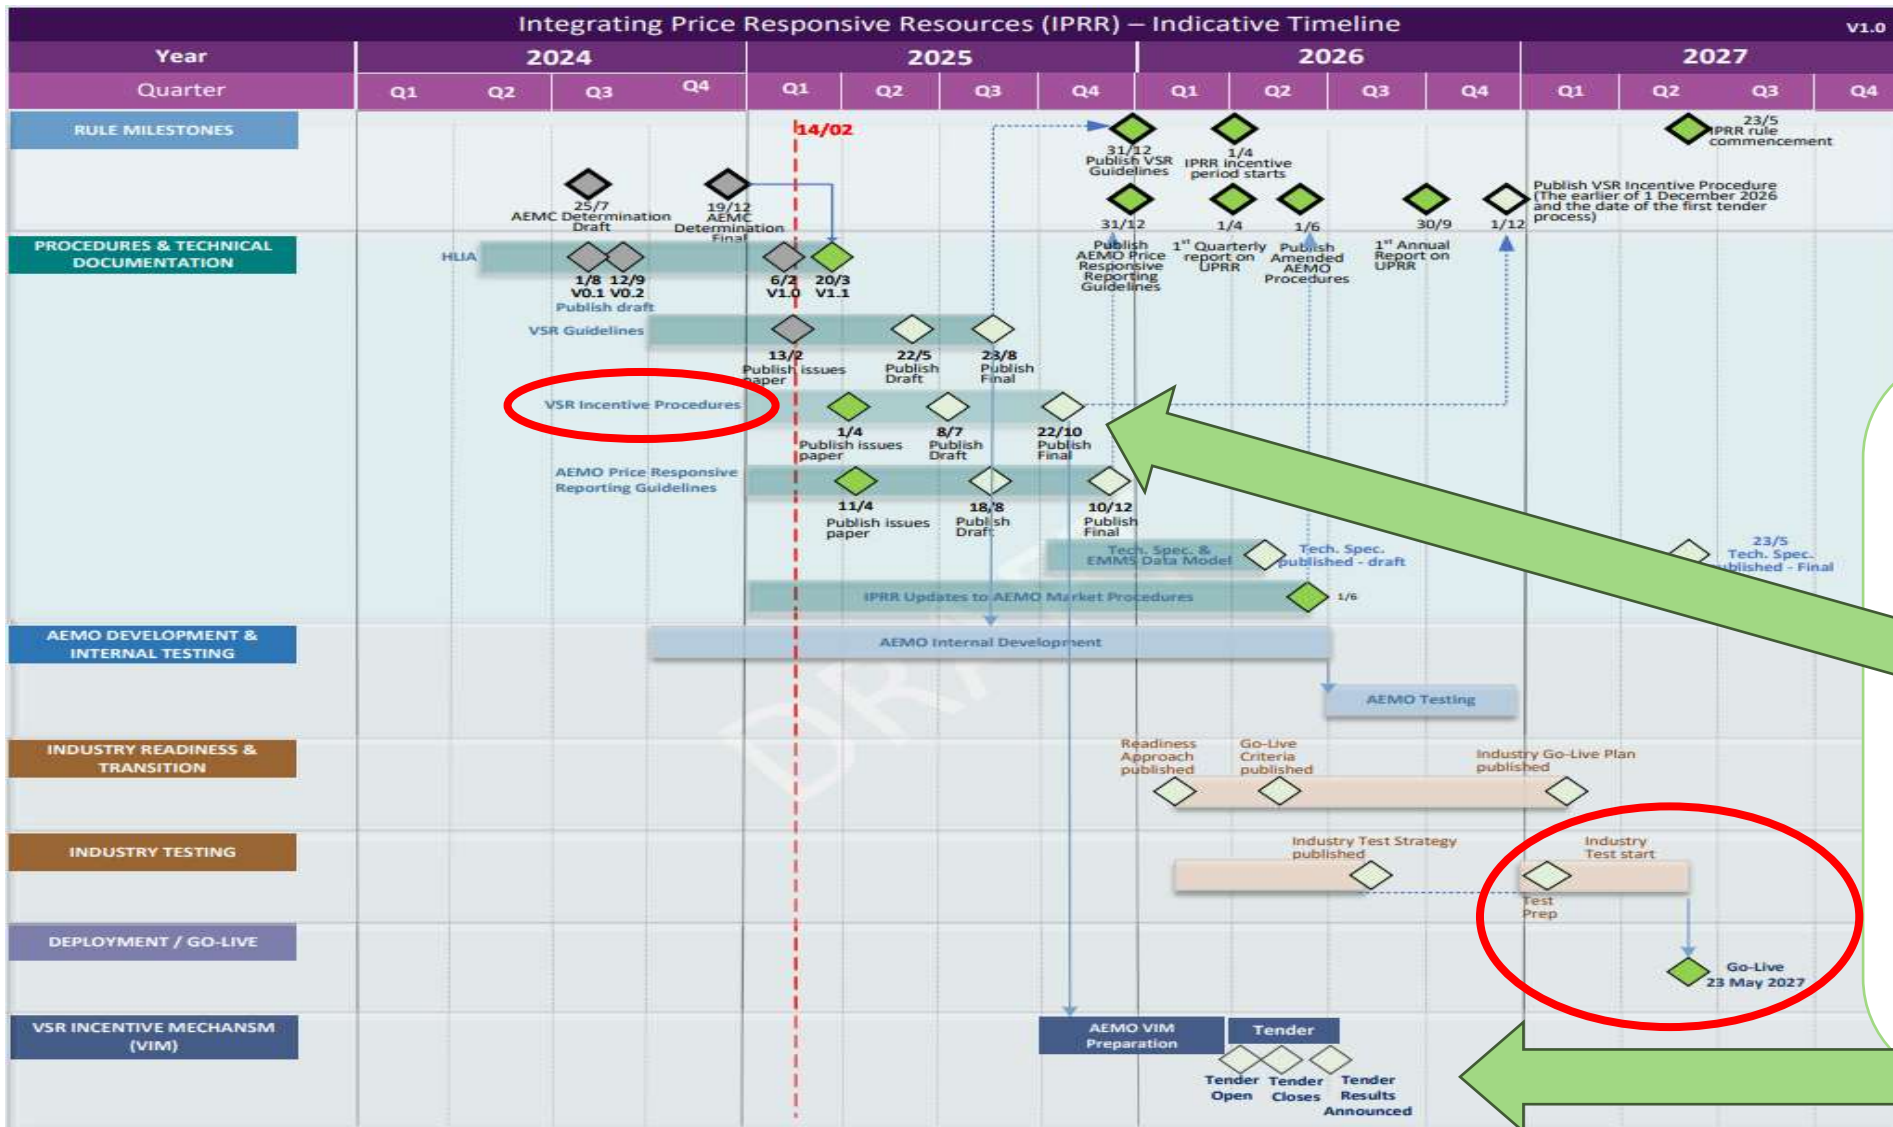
Integrating Price Responsive Resources (IPRR) – Indicative Timeline

V1.0

| Year | 2024 | | | | 2025 | | | | 2026 | | | | 2027 | | | |
|---|---|---|---|---|---|---|---|---|---|---|---|---|---|---|---|---|
| Quarter | Q1 | Q2 | Q3 | Q4 | Q1 | Q2 | Q3 | Q4 | Q1 | Q2 | Q3 | Q4 | Q1 | Q2 | Q3 | Q4 |

RULE MILESTONES

14/02

25/7 AEMC Determination Draft

19/12 AEMC Determination Final

31/12 Publish VSR Guidelines

1/4 IPRR incentive period starts

23/5 IPRR rule commencement

31/12 Publish AEMO Price Responsive Reporting Guidelines

1/4 1st Quarterly report on UPRR

1/6 Publish Amended AEMO Procedures

30/9 1st Annual Report on UPRR

1/12 Publish VSR Incentive Procedure (The earlier of 1 December 2026 and the date of the first tender process)

PROCEDURES & TECHNICAL DOCUMENTATION

HLIA

1/8 V0.1 12/9 V0.2 Publish draft

6/2 V1.0 20/3 V1.1

VSR Guidelines

13/2 Publish issues paper

22/5 Publish Draft

23/8 Publish Final

VSR Incentive Procedures

1/4 Publish issues paper

8/7 Publish Draft

22/10 Publish Final

AEMO Price Responsive Reporting Guidelines

11/4 Publish issues paper

18/8 Publish Draft

10/12 Publish Final

Tech. Spec. & EMMS Data Model

Tech. Spec. published - draft

23/5 Tech. Spec. published - Final

IPRR Updates to AEMO Market Procedures

1/6

AEMO DEVELOPMENT & INTERNAL TESTING

AEMO Internal Development

AEMO Testing

INDUSTRY READINESS & TRANSITION

Readiness Approach published

Go-Live Criteria published

Industry Go-Live Plan published

INDUSTRY TESTING

Industry Test Strategy published

Industry Test start

Test Prep

DEPLOYMENT / GO-LIVE

Go-Live 23 May 2027

VSR INCENTIVE MECHANSM (VIM)

AEMO VIM Preparation

Tender

Tender Open

Tender Closes

Tender Results Announced

DRAFT